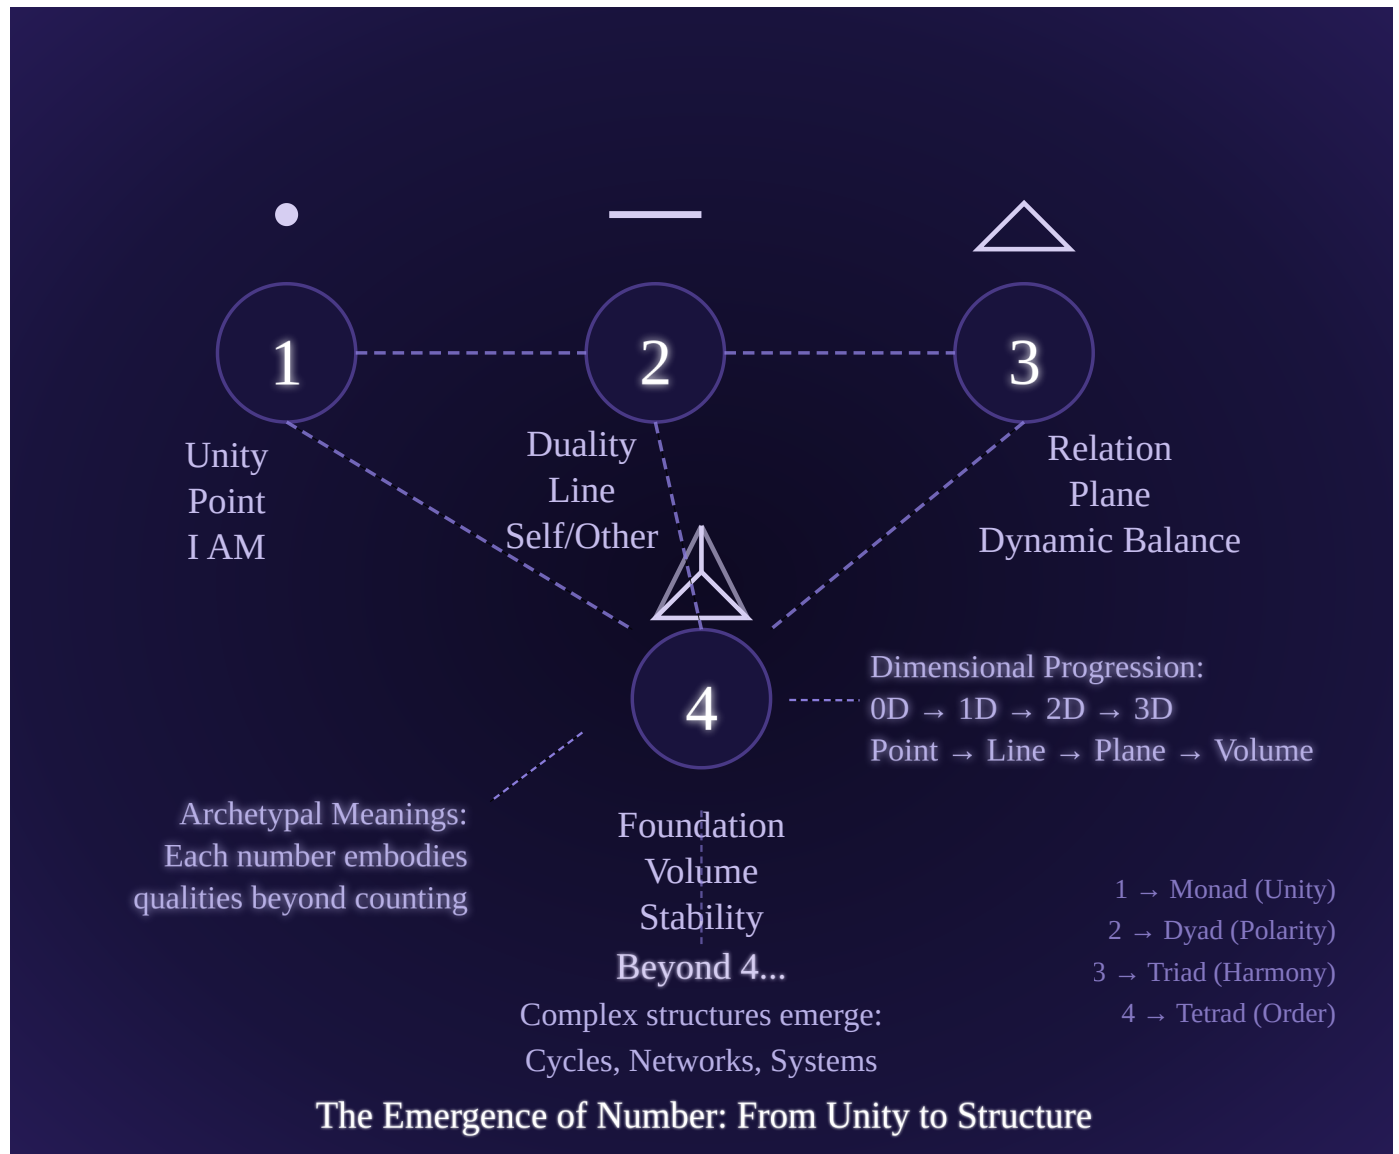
1

2

3

Unity
Point
I AM

Duality
Line
Self/Other

Relation
Plane
Dynamic Balance

4

Dimensional Progression:
0D → 1D → 2D → 3D
Point → Line → Plane → Volume

Archetypal Meanings:
Each number embodies
qualities beyond counting

Foundation
Volume
Stability

1 → Monad (Unity)
2 → Dyad (Polarity)
3 → Triad (Harmony)
4 → Tetrad (Order)

Beyond 4...
Complex structures emerge:
Cycles, Networks, Systems

The Emergence of Number: From Unity to Structure